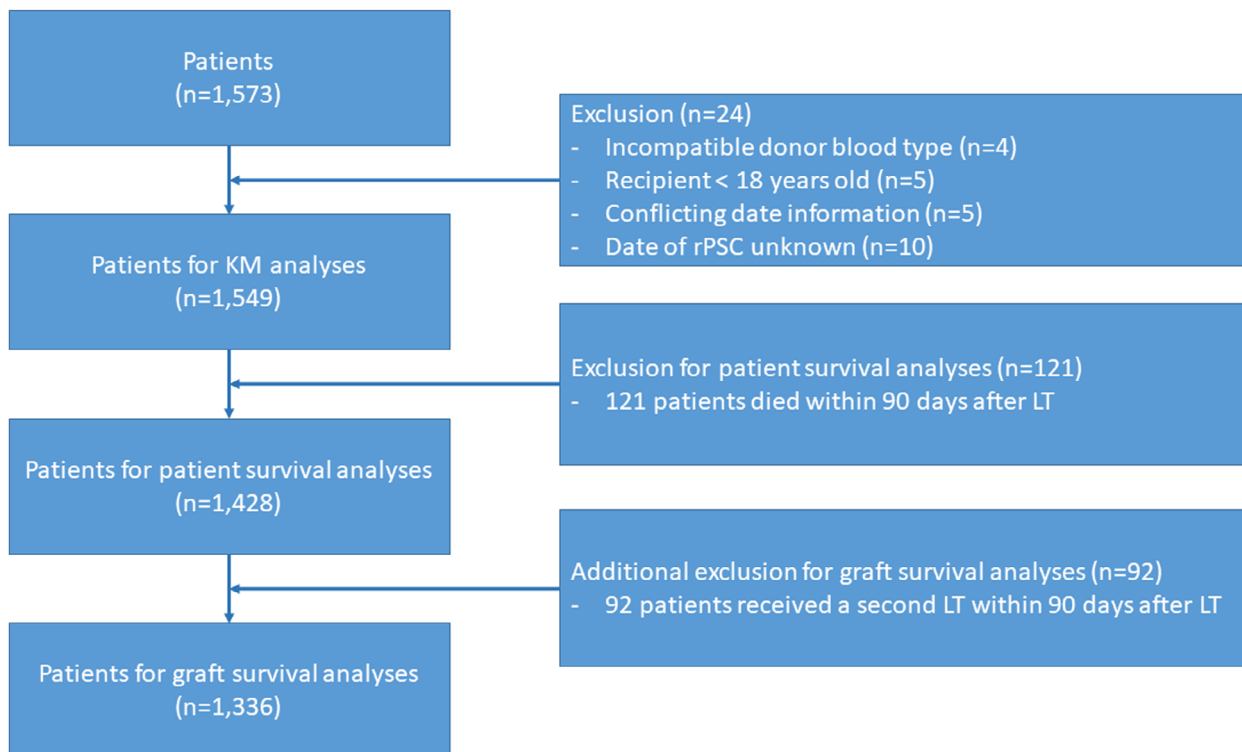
Patients
(n=1,573)

Exclusion (n=24)
- Incompatible donor blood type (n=4)
- Recipient < 18 years old (n=5)
- Conflicting date information (n=5)
- Date of rPSC unknown (n=10)

Patients for KM analyses
(n=1,549)

Exclusion for patient survival analyses (n=121)
- 121 patients died within 90 days after LT

Patients for patient survival analyses
(n=1,428)

Additional exclusion for graft survival analyses (n=92)
- 92 patients received a second LT within 90 days after LT

Patients for graft survival analyses
(n=1,336)